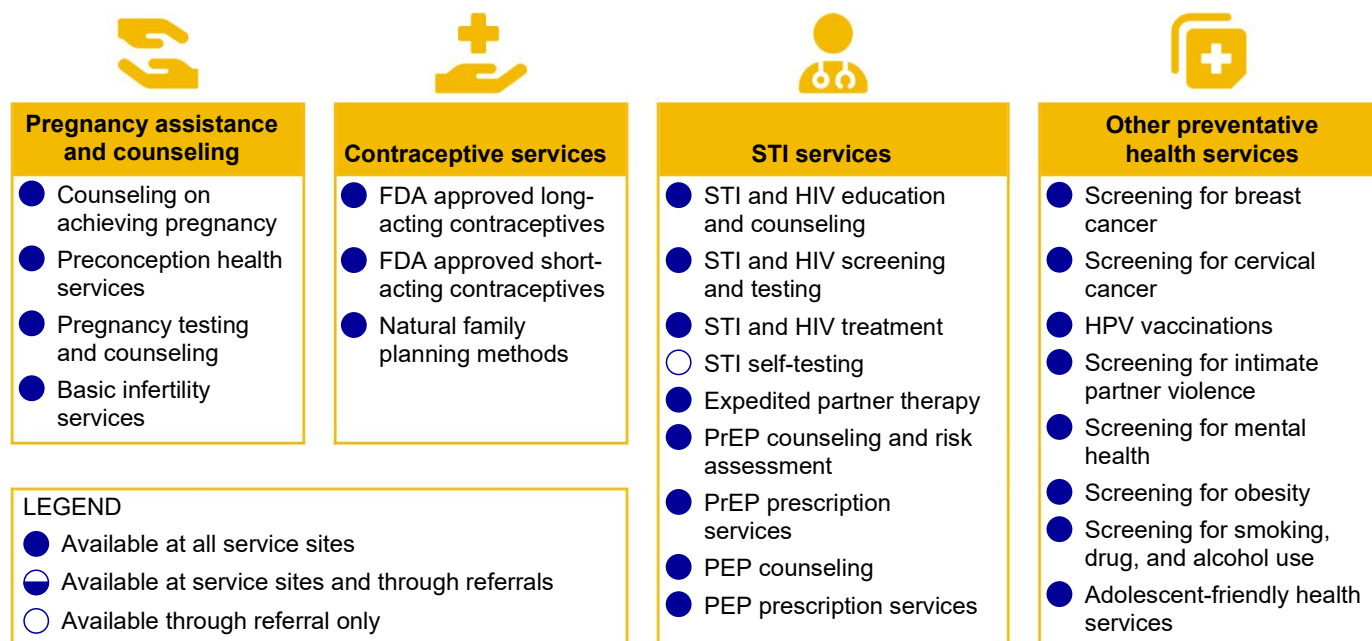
Pregnancy assistance and counseling

Counseling on achieving pregnancy
Preconception health services
Pregnancy testing and counseling
Basic infertility services

Contraceptive services

FDA approved long-acting contraceptives
FDA approved short-acting contraceptives
Natural family planning methods

STI services

STI and HIV education and counseling
STI and HIV screening and testing
STI and HIV treatment
STI self-testing
Expedited partner therapy
PrEP counseling and risk assessment
PrEP prescription services
PEP counseling
PEP prescription services

Other preventative health services

Screening for breast cancer
Screening for cervical cancer
HPV vaccinations
Screening for intimate partner violence
Screening for mental health
Screening for obesity
Screening for smoking, drug, and alcohol use
Adolescent-friendly health services

LEGEND
Available at all service sites
Available at service sites and through referrals
Available through referral only